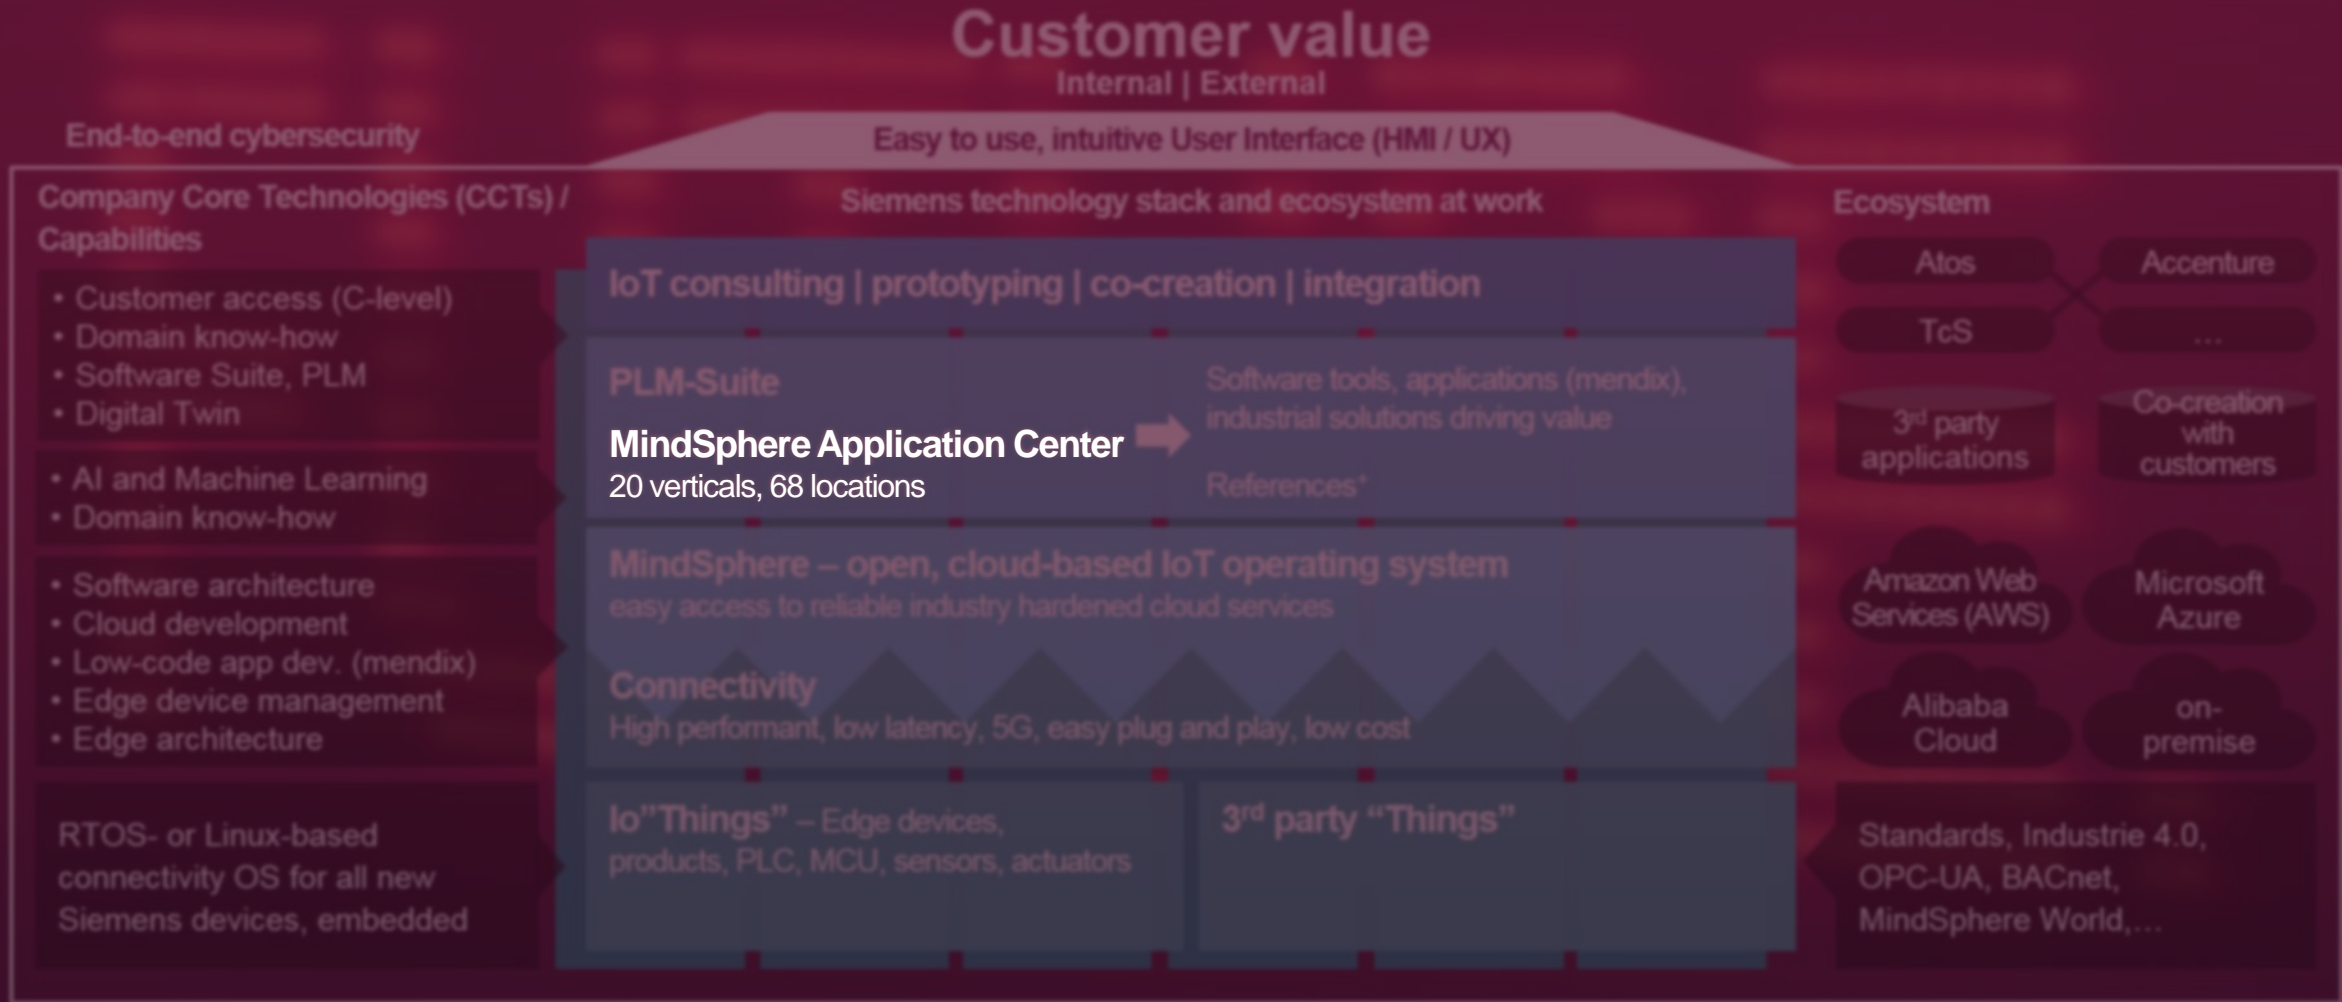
Customer value
Internal | External

End-to-end cybersecurity

Easy to use, intuitive User Interface (HMI / UX)

Company Core Technologies (CCTs) / Capabilities

- Customer access (C-level)
- Domain know-how
- Software Suite, PLM
- Digital Twin

- AI and Machine Learning
- Domain know-how

- Software architecture
- Cloud development
- Low-code app dev. (mendix)
- Edge device management
- Edge architecture

RTOS- or Linux-based connectivity OS for all new Siemens devices, embedded

Siemens technology stack and ecosystem at work

IoT consulting | prototyping | co-creation | integration

PLM-Suite

MindSphere Application Center
20 verticals, 68 locations

Software tools, applications (mendix), industrial solutions driving value

References

MindSphere – open, cloud-based IoT operating system
easy access to reliable industry hardened cloud services

Connectivity
High performant, low latency, 5G, easy plug and play, low cost

Io"Things" – Edge devices, products, PLC, MCU, sensors, actuators

3rd party "Things"

Ecosystem

Atos
Accenture
TcS
...

3rd party applications

Co-creation with customers

Amazon Web Services (AWS)

Microsoft Azure

Alibaba Cloud

on-premise

Standards, Industrie 4.0, OPC-UA, BACnet, MindSphere World,...